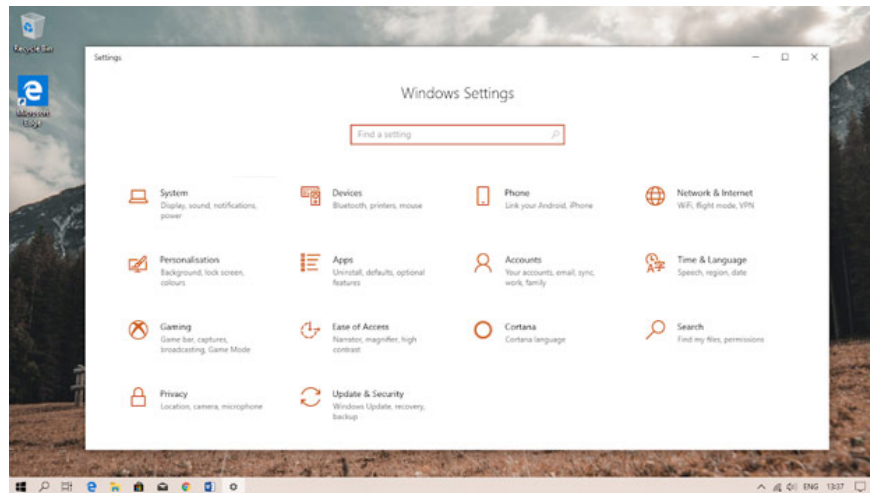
Recycle Bin

Microsoft Edge

Settings

Windows Settings

Find a setting

System
Display, sound, notifications, power

Devices
Bluetooth, printers, mouse

Phone
Link your Android, iPhone

Network & Internet
Wi-Fi, flight mode, VPN

Personalisation
Background, lock screen, colours

Apps
Uninstall, defaults, optional features

Accounts
Your accounts, email, sync, work, family

Time & Language
Speech, region, date

Gaming
Game bar, captures, broadcasting, Game Mode

Ease of Access
Narrator, magnifier, high contrast

Cortana
Cortana language

Search
Find my files, permissions

Privacy
Location, camera, microphone

Update & Security
Windows Update, recovery, backup

ENG 13:37